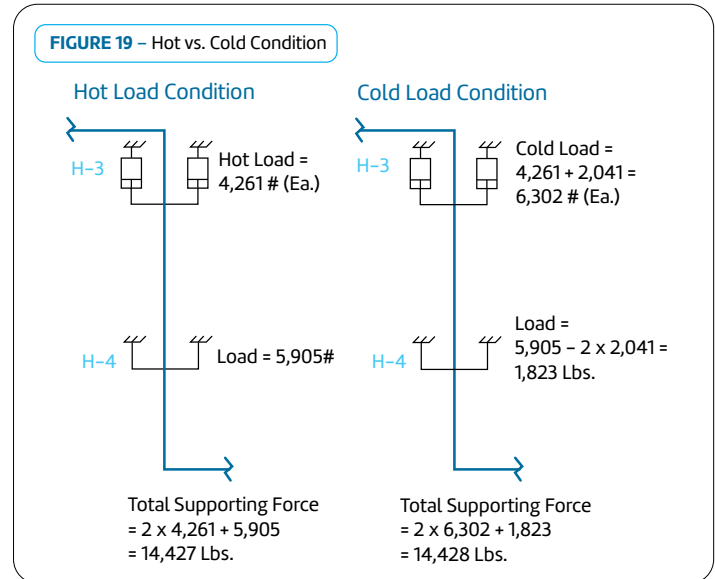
**FIGURE 19** – Hot vs. Cold Condition

Hot Load Condition

H–3

Hot Load = 4,261 # (Ea.)

H–4

Load = 5,905#

Total Supporting Force
= 2 x 4,261 + 5,905
= 14,427 Lbs.

Cold Load Condition

H–3

Cold Load = 4,261 + 2,041 = 6,302 # (Ea.)

H–4

Load = 5,905 – 2 x 2,041 = 1,823 Lbs.

Total Supporting Force
= 2 x 6,302 + 1,823
= 14,428 Lbs.